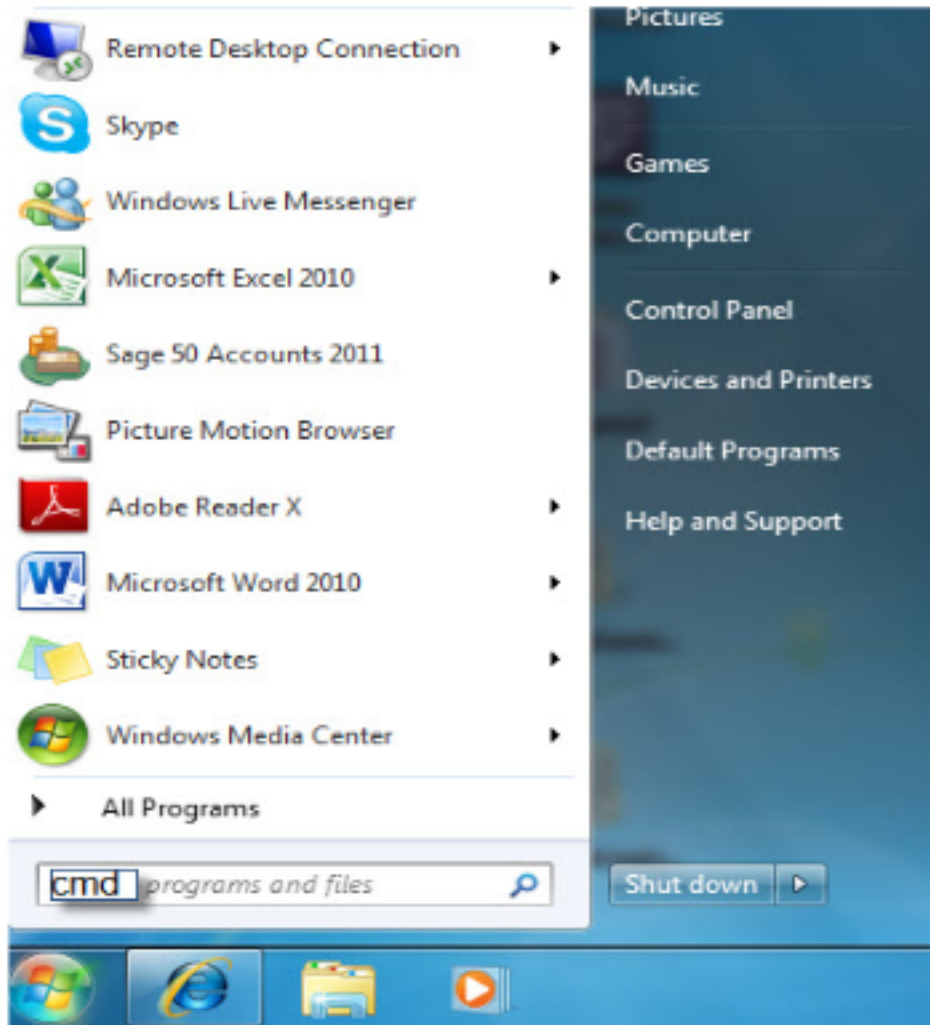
Remote Desktop Connection
Skype
Windows Live Messenger
Microsoft Excel 2010
Sage 50 Accounts 2011
Picture Motion Browser
Adobe Reader X
Microsoft Word 2010
Sticky Notes
Windows Media Center
All Programs
cmd programs and files

Pictures
Music
Games
Computer
Control Panel
Devices and Printers
Default Programs
Help and Support
Shut down